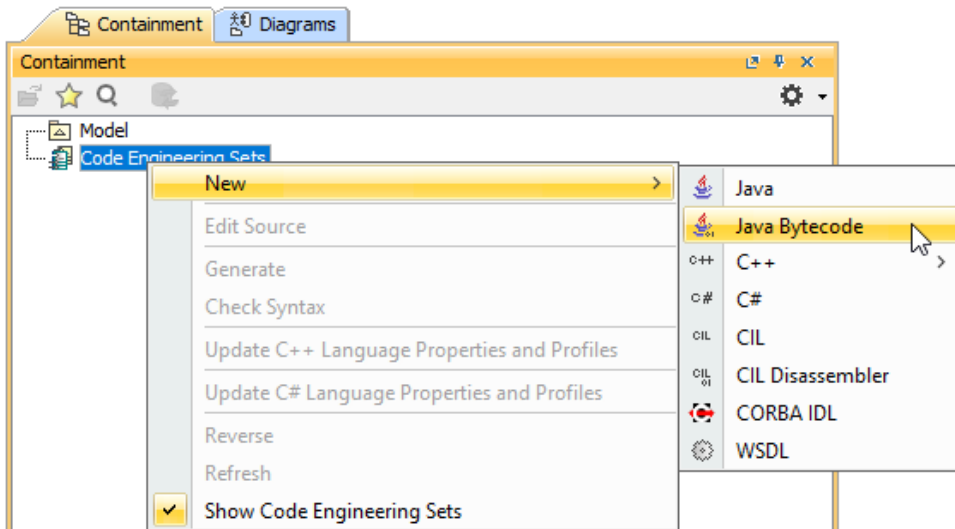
Containment Diagrams

Containment

Model
Code Engineering Sets

New
Edit Source
Generate
Check Syntax
Update C++ Language Properties and Profiles
Update C# Language Properties and Profiles
Reverse
Refresh
Show Code Engineering Sets

Java
Java Bytecode
C++
C#
CIL
CIL Disassembler
CORBA IDL
WSDL